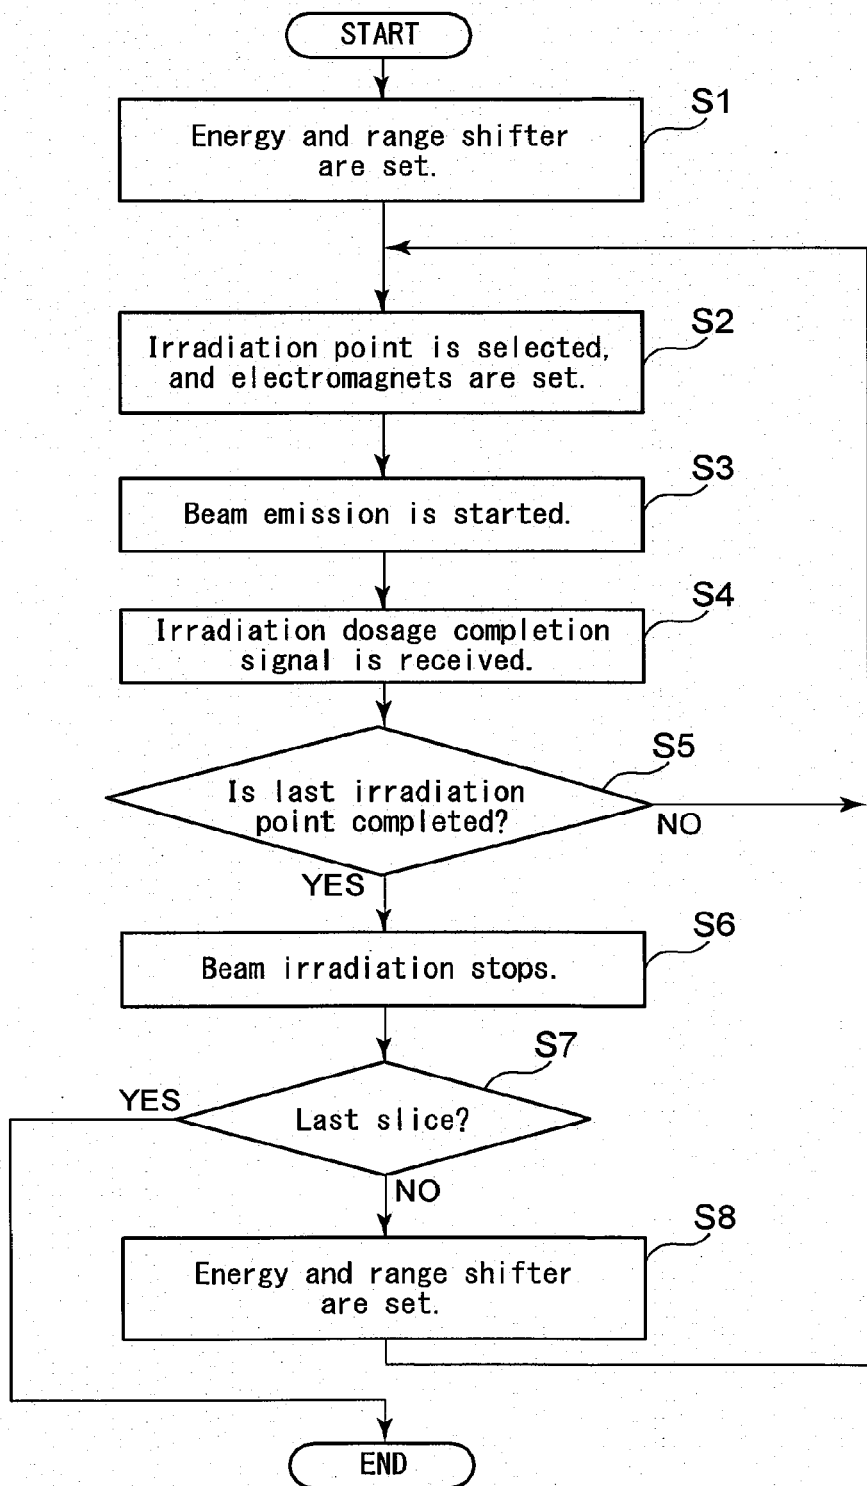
START

S1
Energy and range shifter are set.

S2
Irradiation point is selected, and electromagnets are set.

S3
Beam emission is started.

S4
Irradiation dosage completion signal is received.

S5
Is last irradiation point completed?
NO
YES

S6
Beam irradiation stops.

S7
Last slice?
YES
NO

S8
Energy and range shifter are set.

END